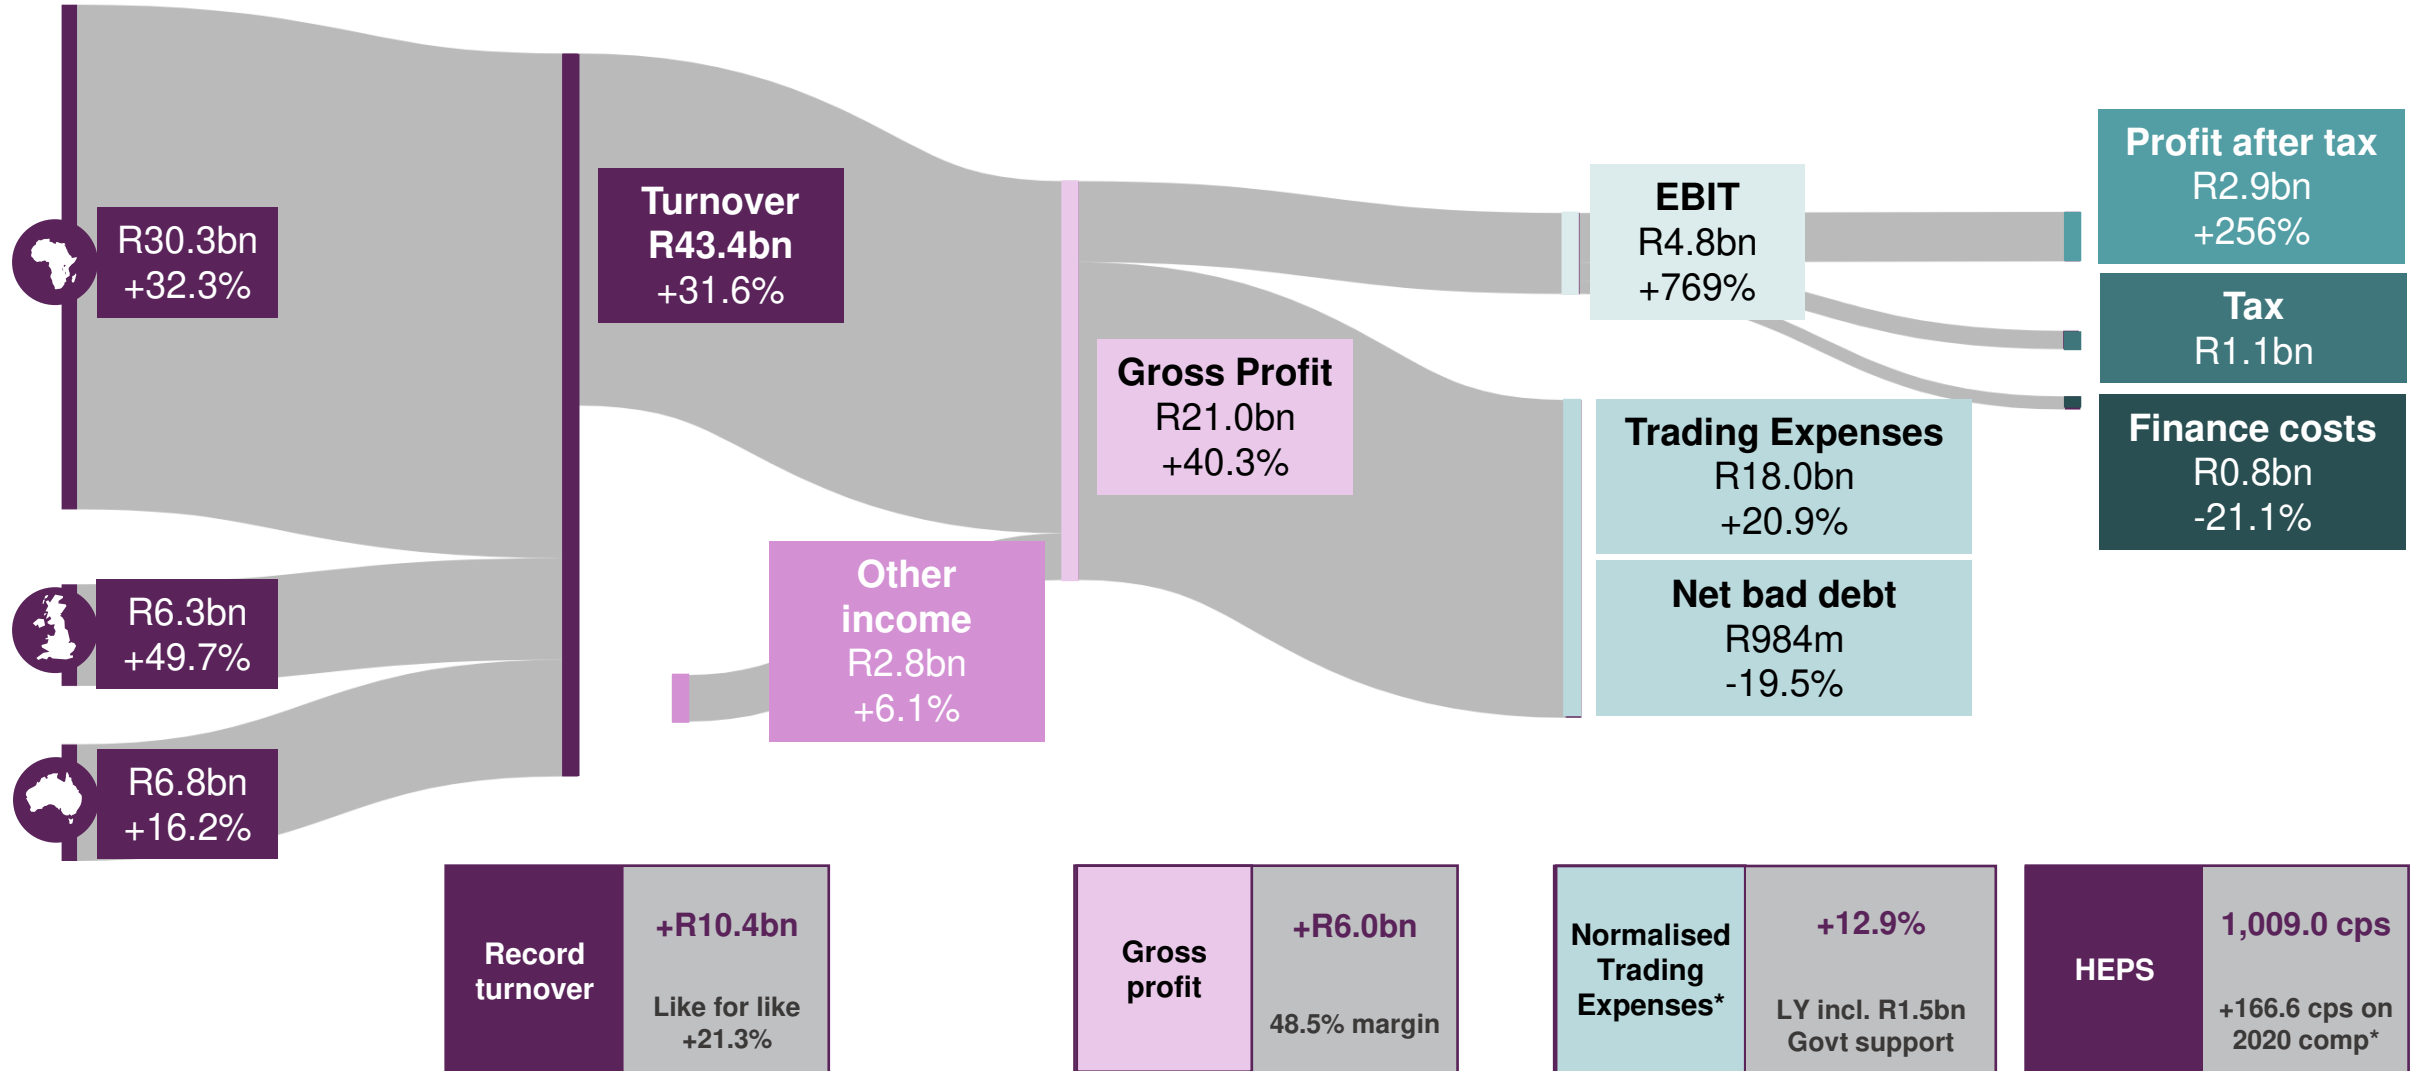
R30.3bn
+32.3%

R6.3bn
+49.7%

R6.8bn
+16.2%

Turnover
R43.4bn
+31.6%

Other income
R2.8bn
+6.1%

Gross Profit
R21.0bn
+40.3%

EBIT
R4.8bn
+769%

Trading Expenses
R18.0bn
+20.9%

Net bad debt
R984m
-19.5%

Profit after tax
R2.9bn
+256%

Tax
R1.1bn

Finance costs
R0.8bn
-21.1%

| Record turnover | +R10.4bn Like for like +21.3% |
|---|---|

| Gross profit | +R6.0bn 48.5% margin |
|---|---|

| Normalised Trading Expenses* | +12.9% LY incl. R1.5bn Govt support |
|---|---|

| HEPS | 1,009.0 cps +166.6 cps on 2020 comp* |
|---|---|